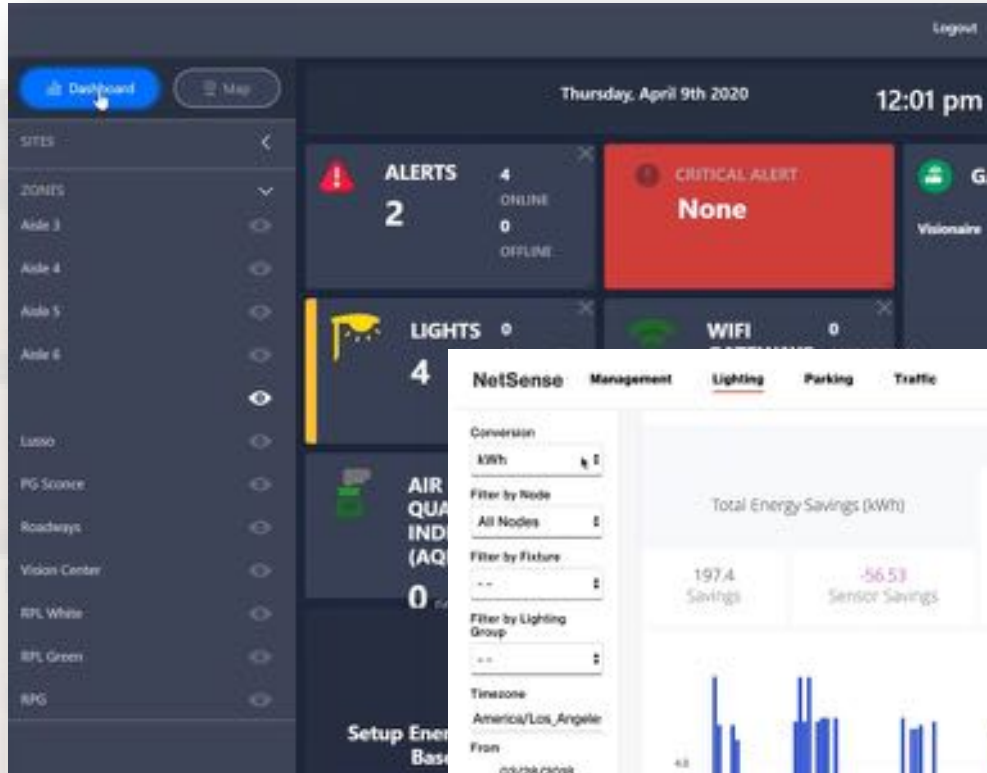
Logout

Dashboard

Map

Thursday, April 9th 2020

12:01 pm

SITES

ZONES

Aisle 3

Aisle 4

Aisle 5

Aisle 6

Lusso

PG Sconce

Roadways

Vision Center

RPL White

RPL Green

RPG

ALERTS

2

4 ONLINE

0 OFFLINE

CRITICAL ALERT

None

G

Visionaire

LIGHTS 0

4

WIFI 0

AIR QUA INDE (AQ

0

Setup Ener Bas

NetSense

Management

Lighting

Parking

Traffic

Conversion

kWh

Filter by Node

All Nodes

Filter by Fixture

- -

Filter by Lighting Group

- -

Timezone

America/Los_Angele

From

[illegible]

Total Energy Savings (kWh)

197.4

Savings

-56.53

Sensor Savings

4.0